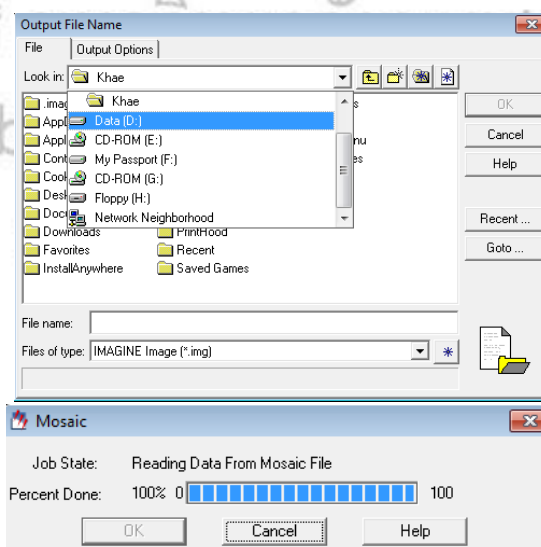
Output File Name

File | Output Options

Look in: Khae

Khae
Data (D:)
CD-ROM (E:)
My Passport (F:)
CD-ROM (G:)
Floppy (H:)
Network Neighborhood

.imag
Appl
Appl
Cont
Cook
Desk
Docu
Downloads
Favorites
InstallAnywhere

s
nu
es
PrintHood
Recent
Saved Games

OK
Cancel
Help
Recent ...
Goto ...

File name:
Files of type: IMAGINE Image (*.img)

Mosaic

Job State: Reading Data From Mosaic File
Percent Done: 100% 0 100

OK
Cancel
Help